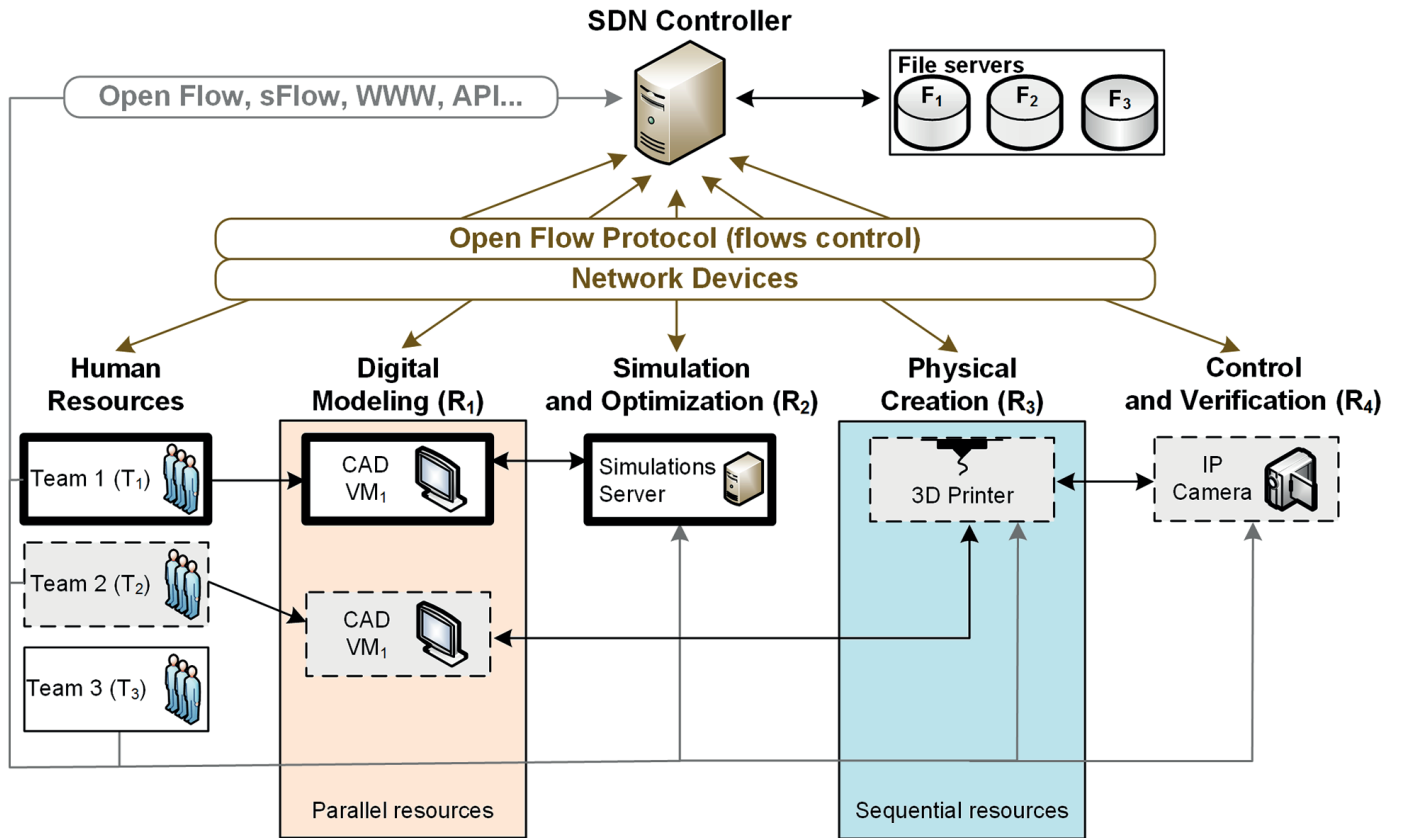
SDN Controller

Open Flow, sFlow, WWW, API...

File servers
$F_1$ $F_2$ $F_3$

Open Flow Protocol (flows control)
Network Devices

Human Resources

Digital Modeling ($R_1$)

Simulation and Optimization ($R_2$)

Physical Creation ($R_3$)

Control and Verification ($R_4$)

Team 1 ($T_1$)

CAD $VM_1$

Simulations Server

3D Printer

IP Camera

Team 2 ($T_2$)

CAD $VM_1$

Team 3 ($T_3$)

Parallel resources

Sequential resources